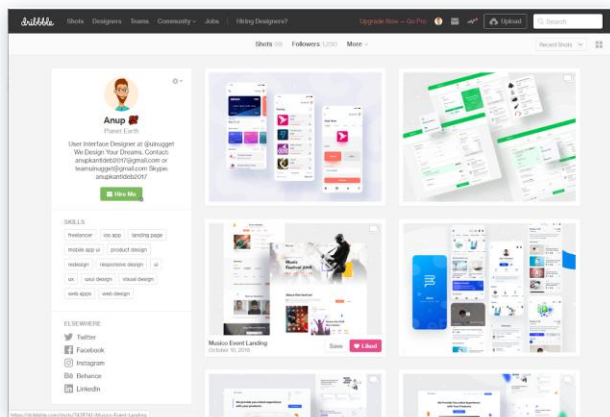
dribbble Shots Designers Teams Community Jobs Hiring Designers? Upgrade Now → Go Pro Upload Search

Shots 99 Followers 1200 More Recent Shots

Anup
Planet Earth

User Interface Designer at @uinugget We Design Your Dreams. Contact: anupkantideb2017@gmail.com or teamuinugget@gmail.com Skype: anupkantideb2017

Hire Me

SKILLS
freelancer ios app landing page mobile app ui product design redesign responsive design ui ux uxui design visual design web apps web design

ELSEWHERE
Twitter
Facebook
Instagram
Behance
LinkedIn

Musico Event Landing
October 10, 2018
Save Liked

Musico Festival 2018